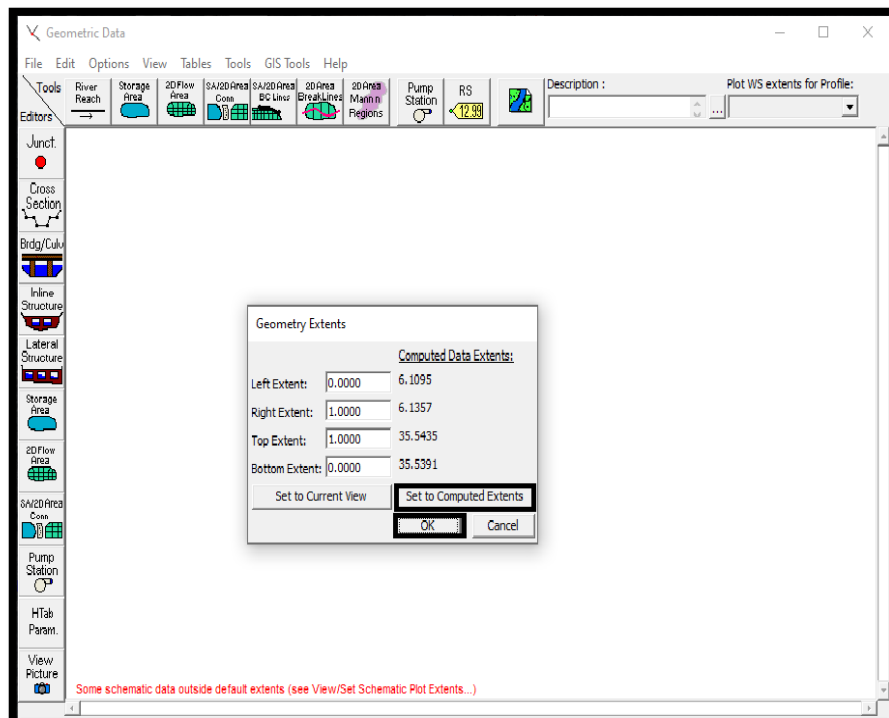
Geometric Data

File Edit Options View Tables Tools GIS Tools Help

Tools
Editors
River Reach
Storage Area
2D Flow Area
SA/2D Area Conn
SA/2D Area BC Lines
2D Area Break Lines
2D Area Mann n Regions
Pump Station
RS
12.99
Description :
...
Plot WS extents for Profile:

Junct.
Cross Section
Brdg/Culv
Inline Structure
Lateral Structure
Storage Area
2D Flow Area
SA/2D Area Conn
Pump Station
HTab Param.
View Picture

Geometry Extents

Computed Data Extents:

| Left Extent: | 0.0000 | 6.1095 |
|---|---|---|
| Right Extent: | 1.0000 | 6.1357 |
| Top Extent: | 1.0000 | 35.5435 |
| Bottom Extent: | 0.0000 | 35.5391 |

Set to Current View
Set to Computed Extents
OK
Cancel

Some schematic data outside default extents (see View/Set Schematic Plot Extents...)